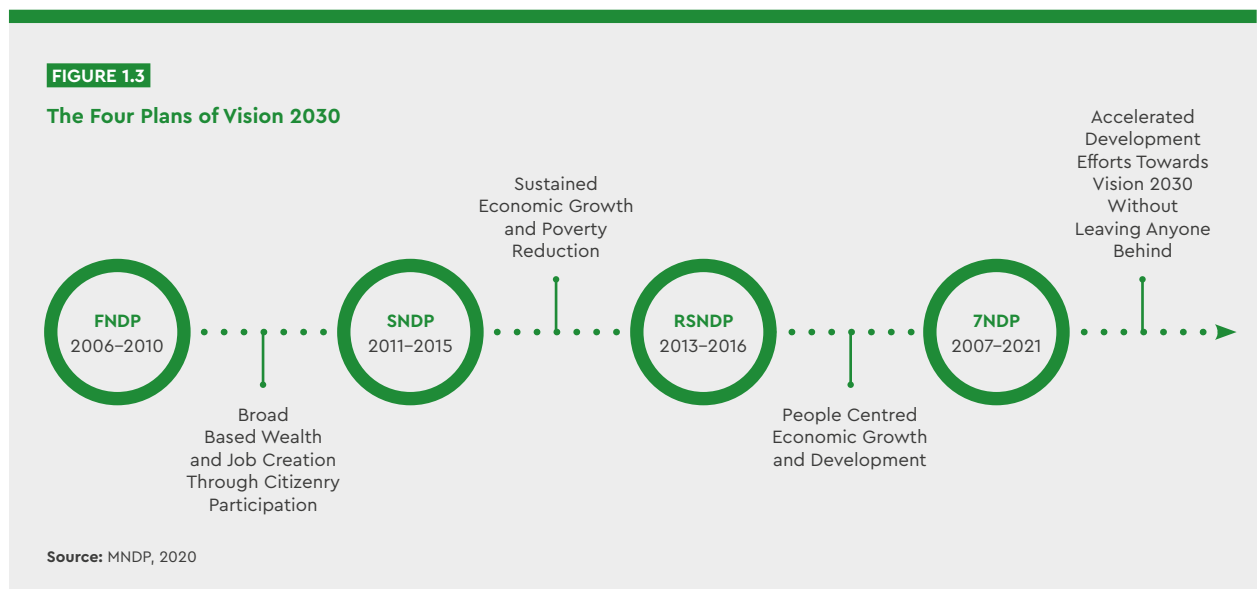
FIGURE 1.3

The Four Plans of Vision 2030

FNDP
2006–2010

Broad Based Wealth and Job Creation Through Citizenry Participation

SNDP
2011–2015

Sustained Economic Growth and Poverty Reduction

RSNDP
2013–2016

People Centred Economic Growth and Development

7NDP
2007–2021

Accelerated Development Efforts Towards Vision 2030 Without Leaving Anyone Behind

Source: MNDP, 2020